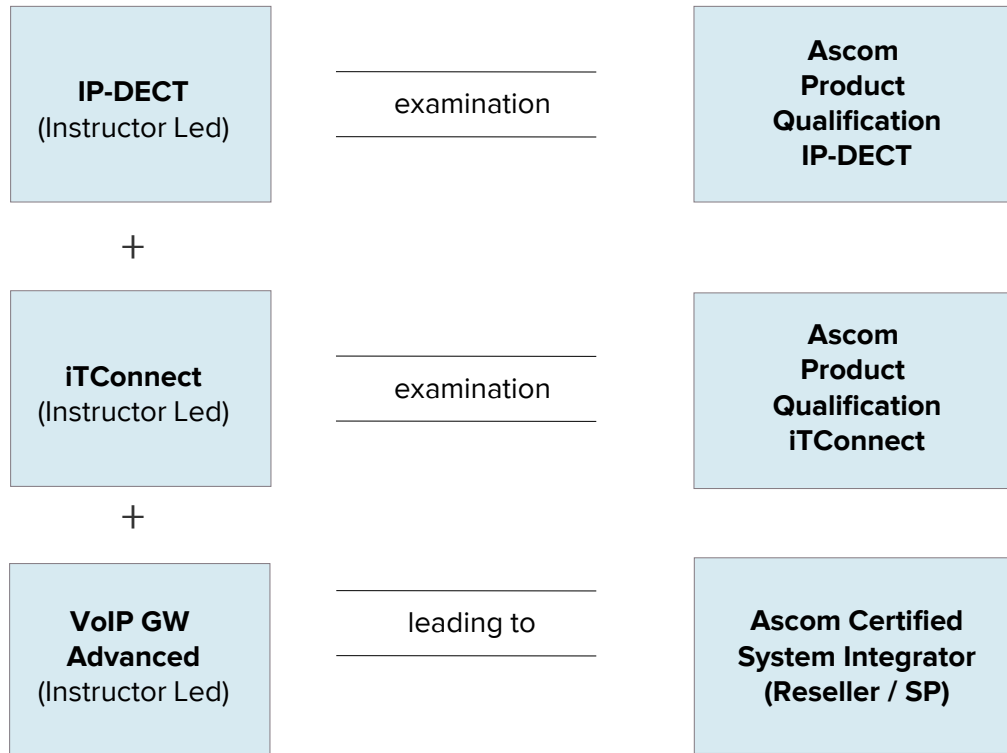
IP-DECT
(Instructor Led)

examination

Ascom
Product
Qualification
IP-DECT

+

iTConnect
(Instructor Led)

examination

Ascom
Product
Qualification
iTConnect

+

VoIP GW
Advanced
(Instructor Led)

leading to

Ascom Certified
System Integrator
(Reseller / SP)